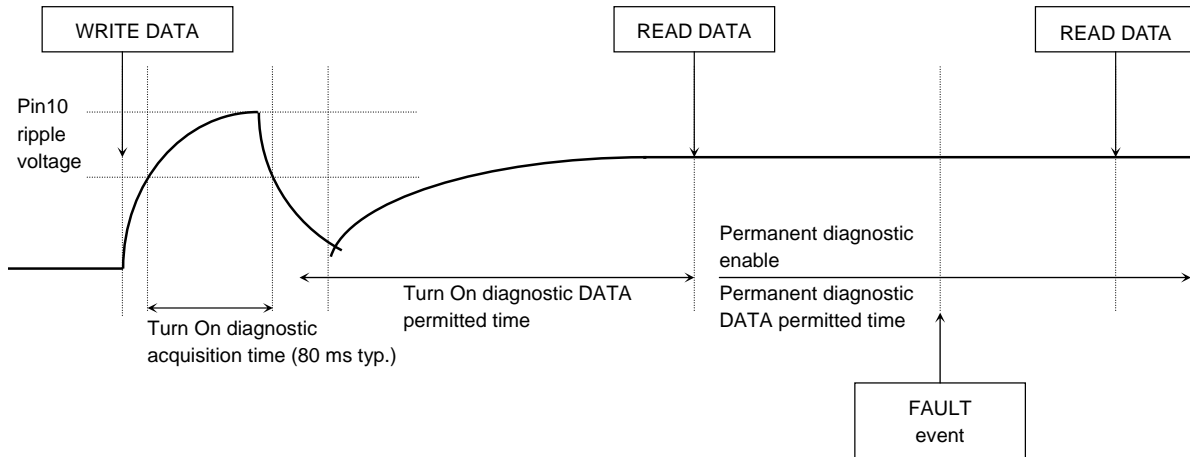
WRITE DATA

READ DATA

READ DATA

Pin10 ripple voltage

Permanent diagnostic enable

Turn On diagnostic DATA permitted time

Permanent diagnostic DATA permitted time

Turn On diagnostic acquisition time (80 ms typ.)

FAULT event